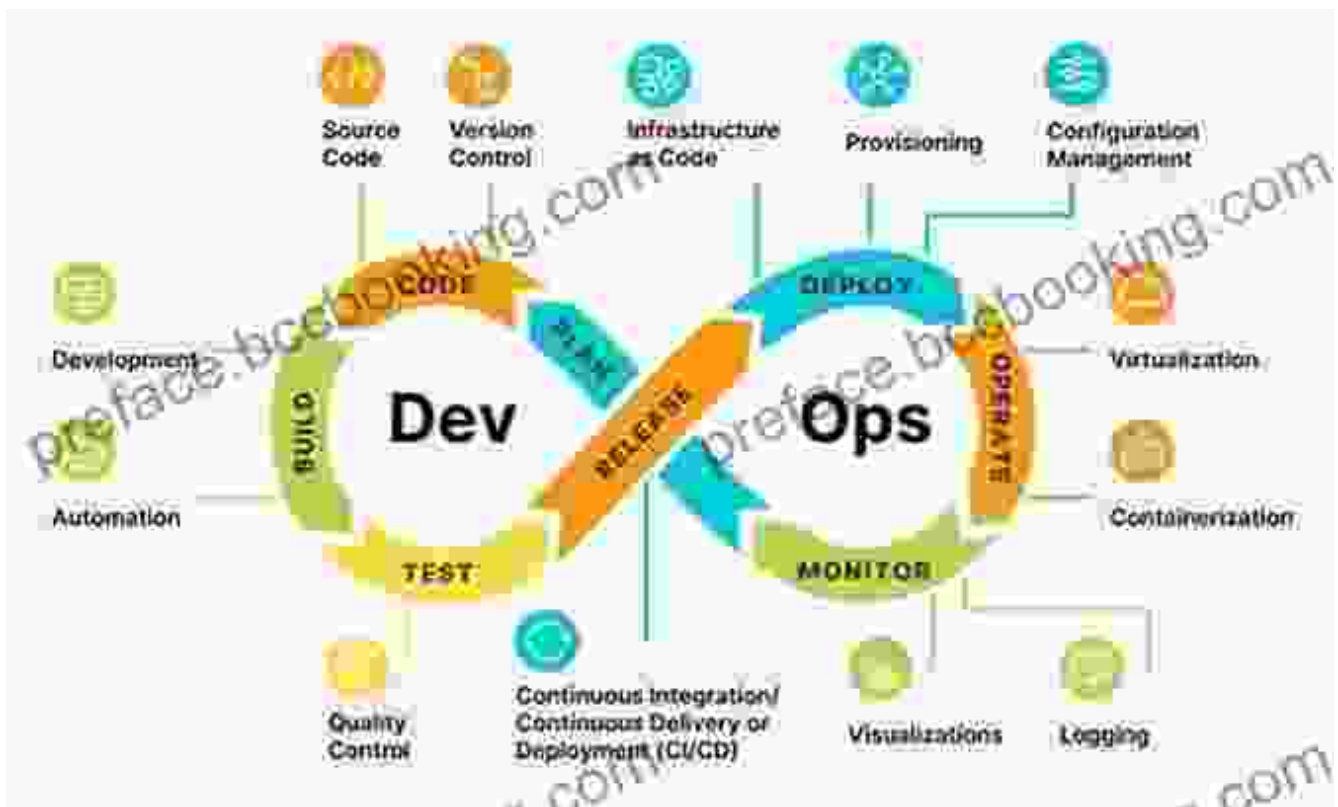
Source Code

Version Control

Infrastructure as Code

Provisioning

Configuration Management

Development

Automation

CODE

PLAN

BUILD

Dev

TEST

RELEASE

DEPLOY

Ops

OPERATE

MONITOR

Virtualization

Containerization

Quality Control

Continuous Integration/ Continuous Delivery or Deployment (CI/CD)

Visualizations

Logging

preface.bookbooking.com

preface.bookbooking.com

.com

.com